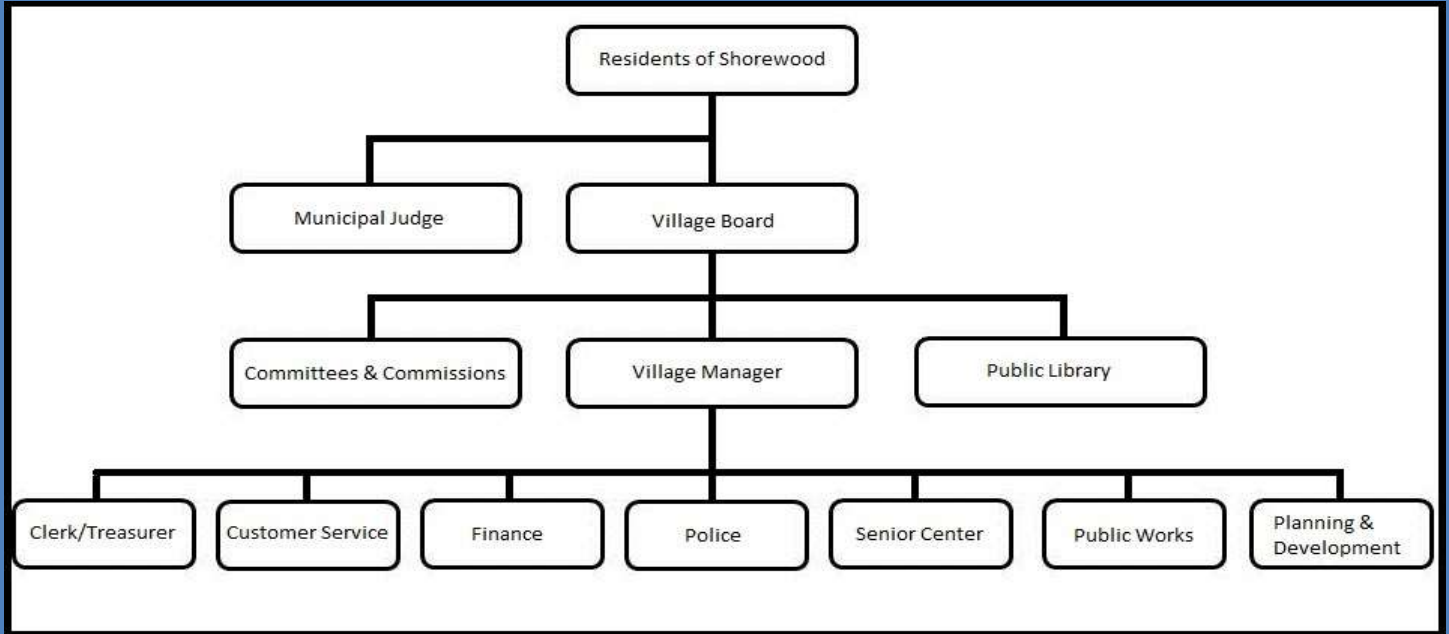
Residents of Shorewood

Municipal Judge

Village Board

Committees & Commissions

Village Manager

Public Library

Clerk/Treasurer

Customer Service

Finance

Police

Senior Center

Public Works

Planning & Development